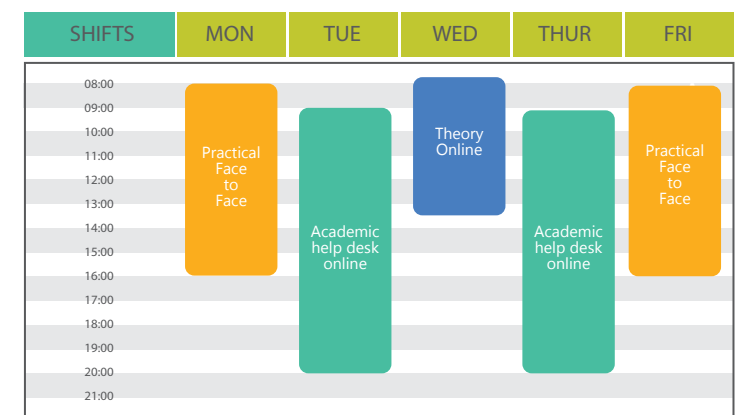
| SHIFTS | MON | TUE | WED | THUR | FRI |
|---|---|---|---|---|---|

08:00
09:00
10:00
11:00
12:00
13:00
14:00
15:00
16:00
17:00
18:00
19:00
20:00
21:00

Practical Face to Face

Academic help desk online

Theory Online

Academic help desk online

Practical Face to Face